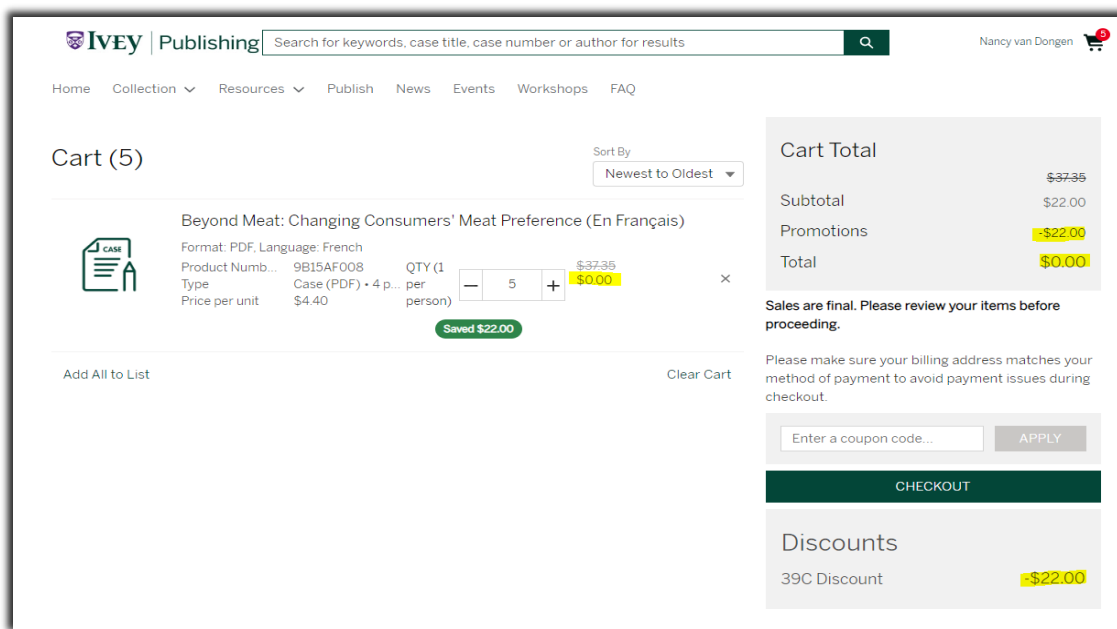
IVEY | Publishing

Search for keywords, case title, case number or author for results

Nancy van Dongen 5

Home Collection Resources Publish News Events Workshops FAQ

Cart (5)

Sort By
Newest to Oldest

CASE

Beyond Meat: Changing Consumers' Meat Preference (En Français)

Format: PDF, Language: French

| | | | |
|---|---|---|---|
| Product Numb... | 9B15AF008 | QTY (1 per person) | 5 |
| Type | Case (PDF) • 4 p... | | |
| Price per unit | $4.40 | | |

~~$37.35~~
$0.00

×

Saved $22.00

Add All to List

Clear Cart

Cart Total

~~$37.35~~

| | |
|---|---|
| Subtotal | $22.00 |
| Promotions | -$22.00 |
| Total | $0.00 |

Sales are final. Please review your items before proceeding.

Please make sure your billing address matches your method of payment to avoid payment issues during checkout.

Enter a coupon code...

APPLY

CHECKOUT

Discounts

39C Discount -$22.00